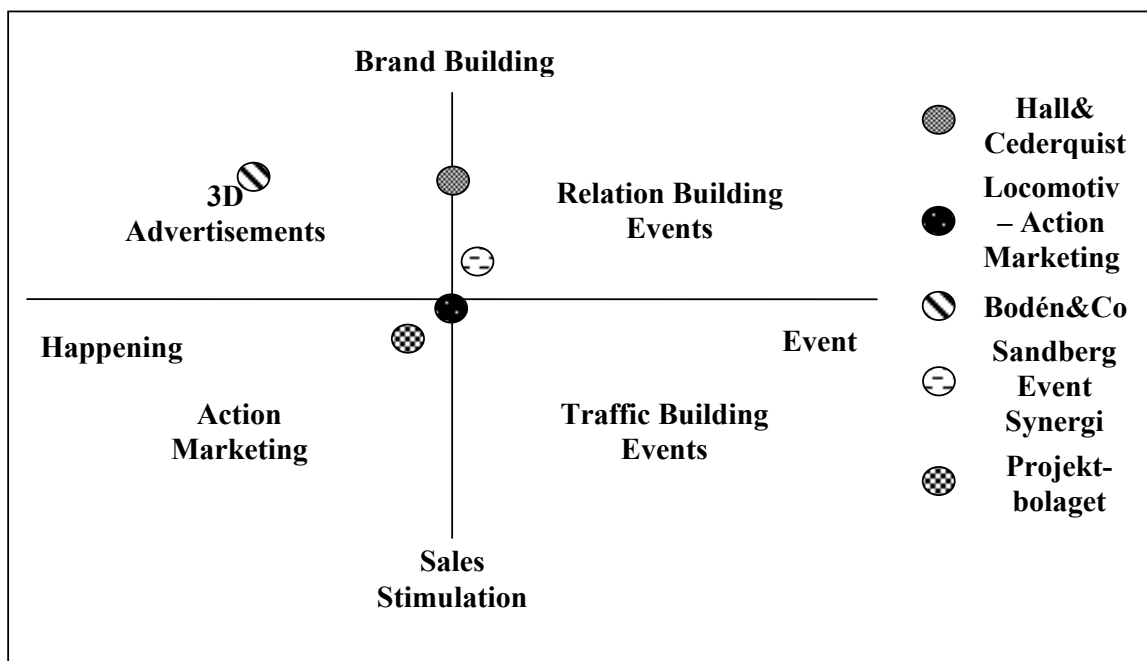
Brand Building

3D Advertisements

Relation Building Events

Happening

Event

Action Marketing

Traffic Building Events

Sales Stimulation

Hall& Cederquist

Locomotiv – Action Marketing

Bodén&Co

Sandberg Event Synergi

Projektbolaget